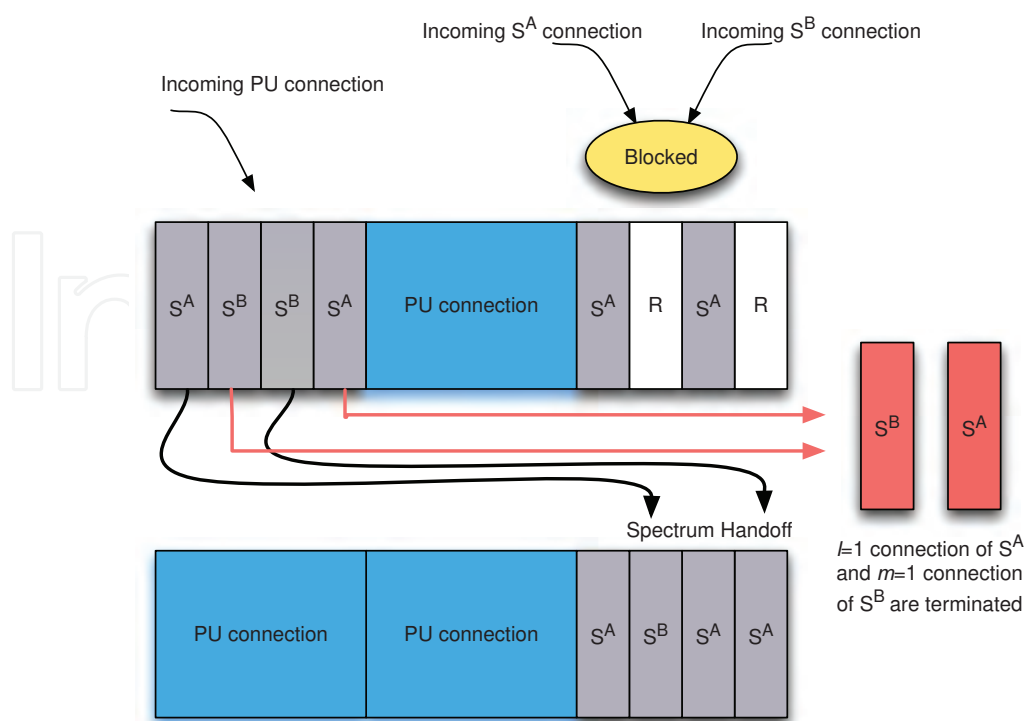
Incoming $S^A$ connection

Incoming $S^B$ connection

Incoming PU connection

Blocked

$S^A$ | $S^B$ | $S^B$ | $S^A$ | PU connection | $S^A$ | R | $S^A$ | R

$S^B$

$S^A$

Spectrum Handoff

$l$=1 connection of $S^A$ and $m$=1 connection of $S^B$ are terminated

PU connection | PU connection | $S^A$ | $S^B$ | $S^A$ | $S^A$